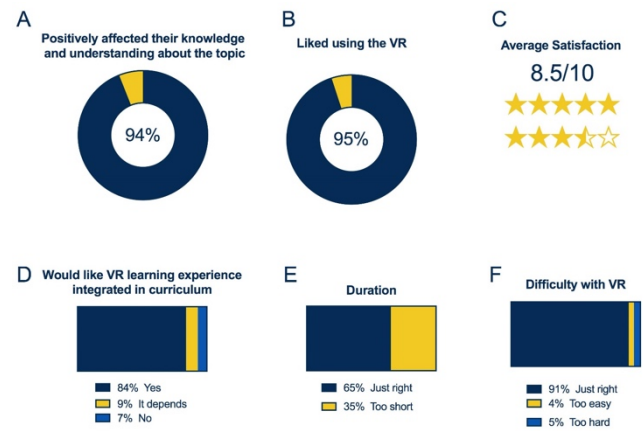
A
Positively affected their knowledge and understanding about the topic

94%

B
Liked using the VR

95%

C
Average Satisfaction

8.5/10

★★★★★
★★★⯪☆

D
Would like VR learning experience integrated in curriculum

84% Yes
9% It depends
7% No

E
Duration

65% Just right
35% Too short

F
Difficulty with VR

91% Just right
4% Too easy
5% Too hard